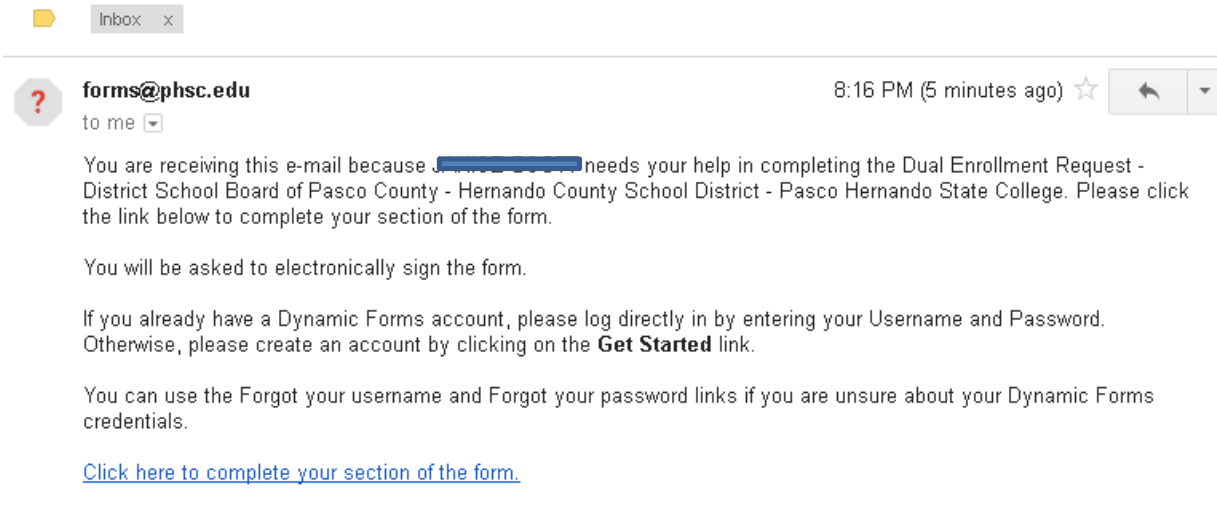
Inbox x

forms@phsc.edu
to me

8:16 PM (5 minutes ago)

You are receiving this e-mail because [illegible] needs your help in completing the Dual Enrollment Request - District School Board of Pasco County - Hernando County School District - Pasco Hernando State College. Please click the link below to complete your section of the form.

You will be asked to electronically sign the form.

If you already have a Dynamic Forms account, please log directly in by entering your Username and Password. Otherwise, please create an account by clicking on the **Get Started** link.

You can use the Forgot your username and Forgot your password links if you are unsure about your Dynamic Forms credentials.

Click here to complete your section of the form.